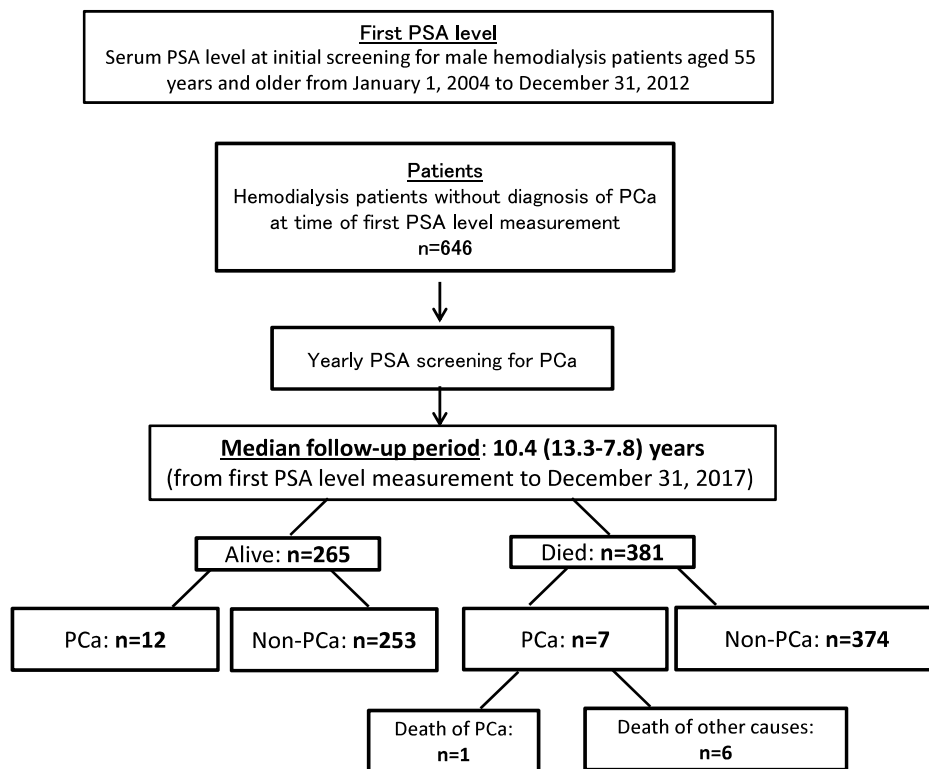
First PSA level
Serum PSA level at initial screening for male hemodialysis patients aged 55 years and older from January 1, 2004 to December 31, 2012

Patients
Hemodialysis patients without diagnosis of PCa at time of first PSA level measurement
n=646

Yearly PSA screening for PCa

Median follow-up period: 10.4 (13.3-7.8) years
(from first PSA level measurement to December 31, 2017)

Alive: n=265

Died: n=381

PCa: n=12

Non-PCa: n=253

PCa: n=7

Non-PCa: n=374

Death of PCa:
n=1

Death of other causes:
n=6